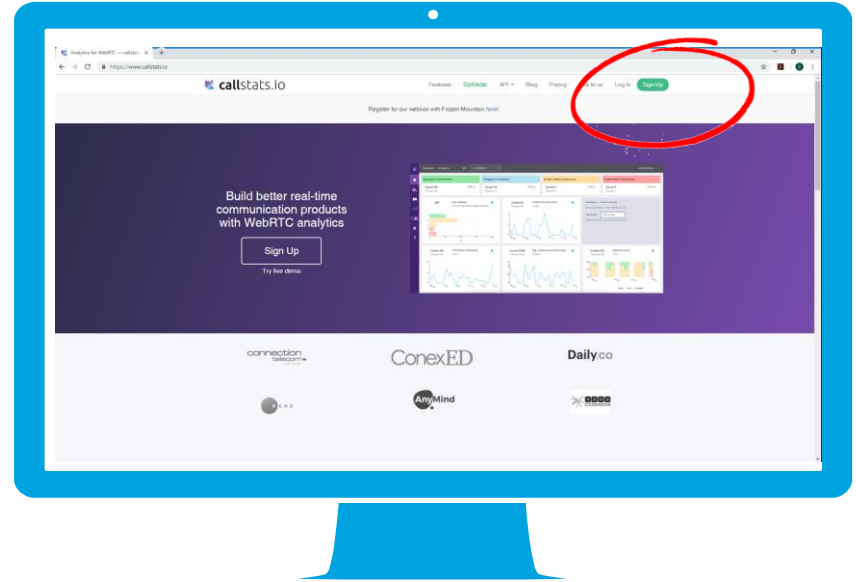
Analytics for WebRTC — callstats

https://www.callstats.io

callstats.io

Features Optimize API Blog Pricing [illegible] to us Log In Sign Up

Register for our webinar with Frozen Mountain here!

Build better real-time communication products with WebRTC analytics

Sign Up

Try live demo

connection telecom

ConexED

Daily.co

AnyMind